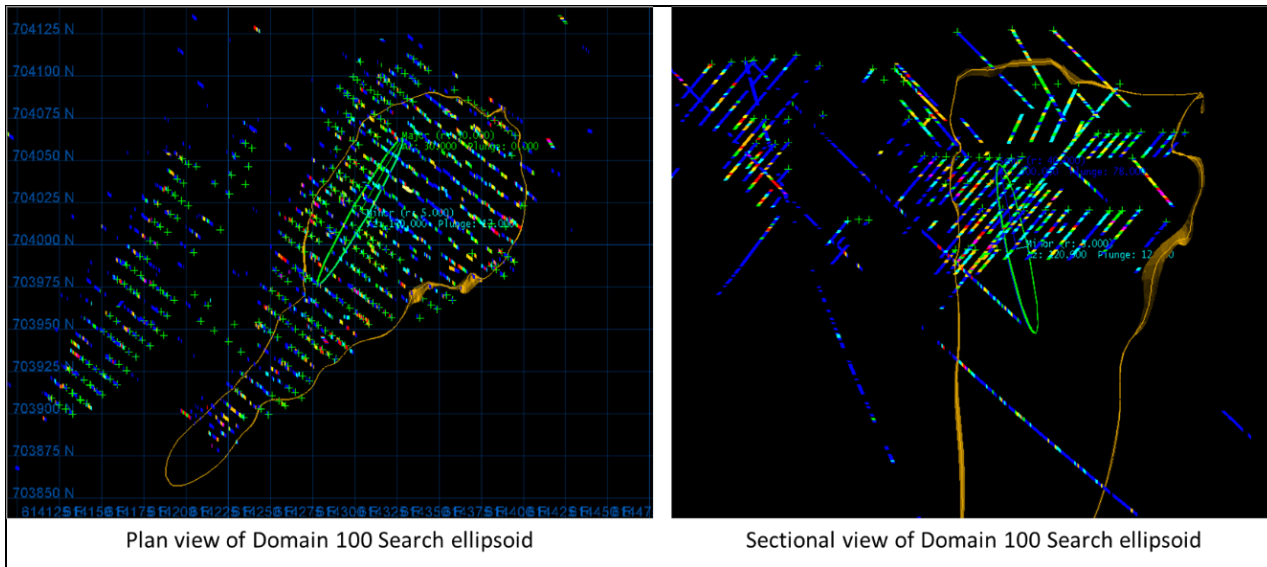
704125 N
704100 N
704075 N
704050 N
704025 N
704000 N
703975 N
703950 N
703925 N
703900 N
703875 N
703850 N

Major (r: 10.000)
Az: 30.000 Plunge: 0.000

Semi (r: 5.000)
Az: 120.000 Plunge: 12.000

814125 E
814150 E
814175 E
814200 E
814225 E
814250 E
814275 E
814300 E
814325 E
814350 E
814375 E
814400 E
814425 E
814450 E
81447

Plan view of Domain 100 Search ellipsoid

Plunge: 78.000

Minor (r: 3.000)
Az: 120.000 Plunge: 12.000

Sectional view of Domain 100 Search ellipsoid